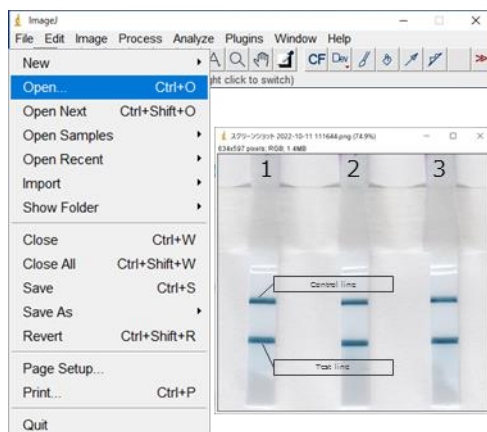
ImageJ
File Edit Image Process Analyze Plugins Window Help
ght click to switch)
CF Dev
New
Open... Ctrl+O
Open Next Ctrl+Shift+O
Open Samples
Open Recent
Import
Show Folder
Close Ctrl+W
Close All Ctrl+Shift+W
Save Ctrl+S
Save As
Revert Ctrl+Shift+R
Page Setup...
Print... Ctrl+P
Quit

スクリーンショット 2022-10-11 111644.png (74.9%)
634x597 pixels; RGB; 1.4MB
1
2
3
Control line
Test line